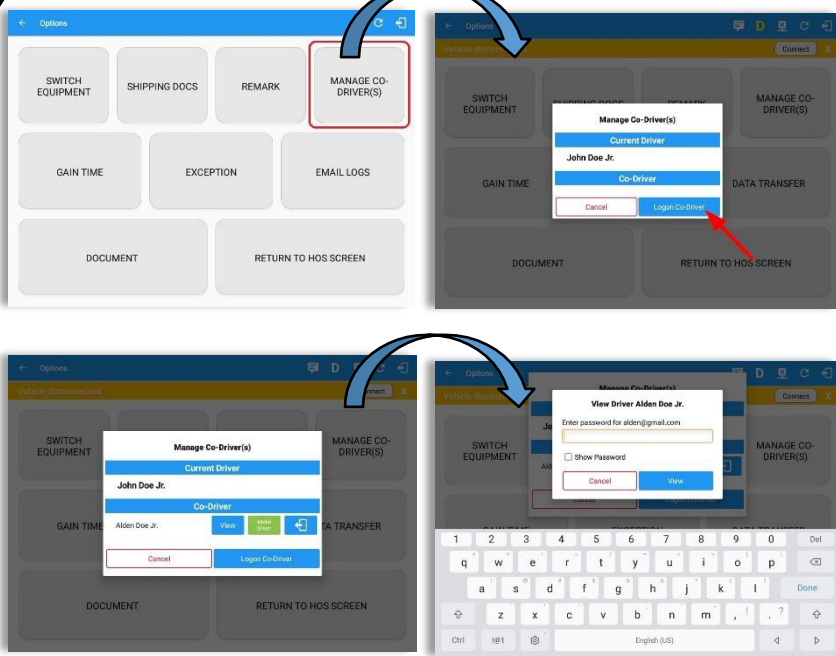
Options

SWITCH EQUIPMENT

SHIPPING DOCS

REMARK

MANAGE CO-DRIVER(S)

GAIN TIME

EXCEPTION

EMAIL LOGS

DOCUMENT

RETURN TO HOS SCREEN

Options

Vehicle disconnected

Connect

X

SWITCH EQUIPMENT

MANAGE CO-DRIVER(S)

Manage Co-Driver(s)

Current Driver

John Doe Jr.

Co-Driver

GAIN TIME

DATA TRANSFER

Cancel

Logon Co-Driver

DOCUMENT

RETURN TO HOS SCREEN

Options

Vehicle disconnected

Connect

X

SWITCH EQUIPMENT

MANAGE CO-DRIVER(S)

Manage Co-Driver(s)

Current Driver

John Doe Jr.

Co-Driver

GAIN TIME

Alden Doe Jr.

View

Make Driver

TA TRANSFER

Cancel

Logon Co-Driver

DOCUMENT

RETURN TO HOS SCREEN

Options

Vehicle disco

Connect

Manage Co-Driver(s)

SWITCH EQUIPMENT

View Driver Alden Doe Jr.

Enter password for alden@gmail.com

Show Password

Cancel

View

MANAGE CO-DRIVER(S)

1 2 3 4 5 6 7 8 9 0 Del

q w e r t y u i o p

a s d f g h j k l Done

z x c v b n m , . ?

Ctrl !#1 English (US)